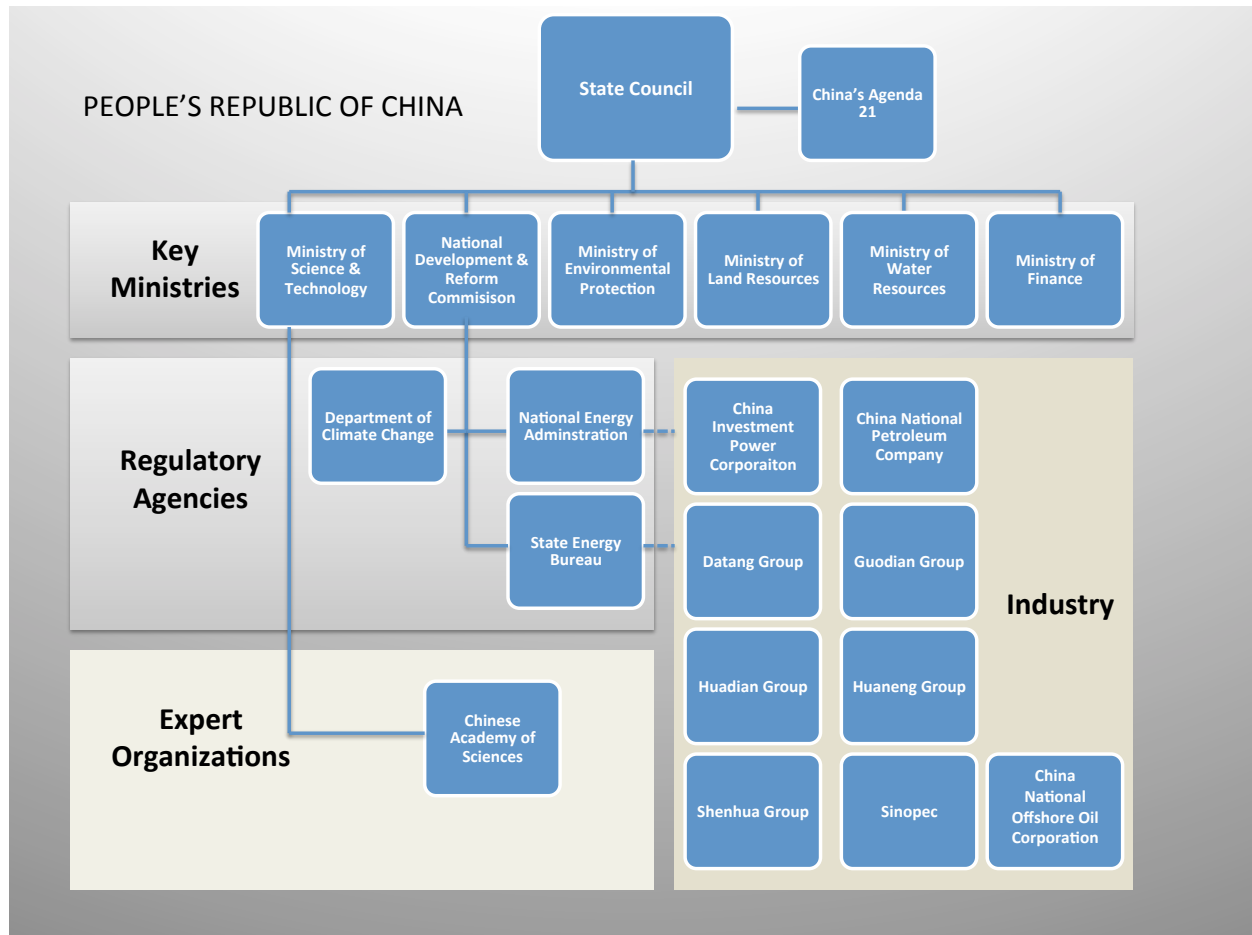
PEOPLE'S REPUBLIC OF CHINA

State Council

China's Agenda 21

Key Ministries

Ministry of Science & Technology

National Development & Reform Commisison

Ministry of Environmental Protection

Ministry of Land Resources

Ministry of Water Resources

Ministry of Finance

Regulatory Agencies

Department of Climate Change

National Energy Adminstration

State Energy Bureau

Industry

China Investment Power Corporaiton

China National Petroleum Company

Datang Group

Guodian Group

Huadian Group

Huaneng Group

Shenhua Group

Sinopec

China National Offshore Oil Corporation

Expert Organizations

Chinese Academy of Sciences